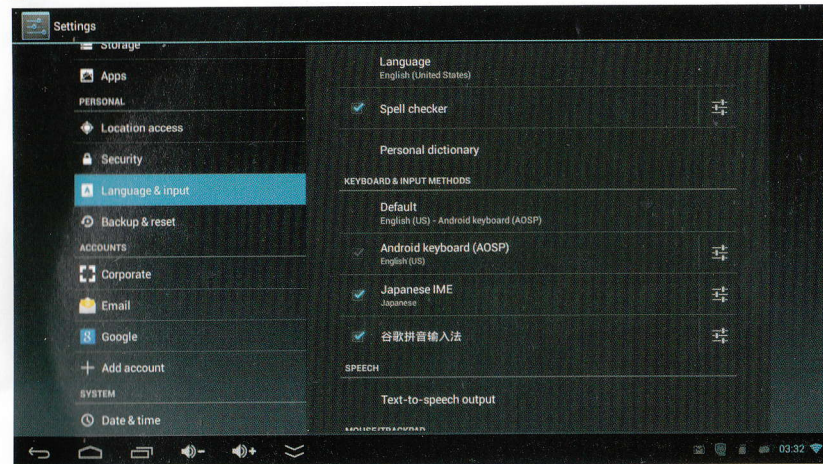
Settings

Storage
Apps
PERSONAL
Location access
Security
Language & input
Backup & reset
ACCOUNTS
Corporate
Email
Google
Add account
SYSTEM
Date & time

Language
English (United States)

Spell checker

Personal dictionary

KEYBOARD & INPUT METHODS

Default
English (US) - Android keyboard (AOSP)

Android keyboard (AOSP)
English (US)

Japanese IME
Japanese

谷歌拼音输入法

SPEECH

Text-to-speech output

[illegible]

03:32